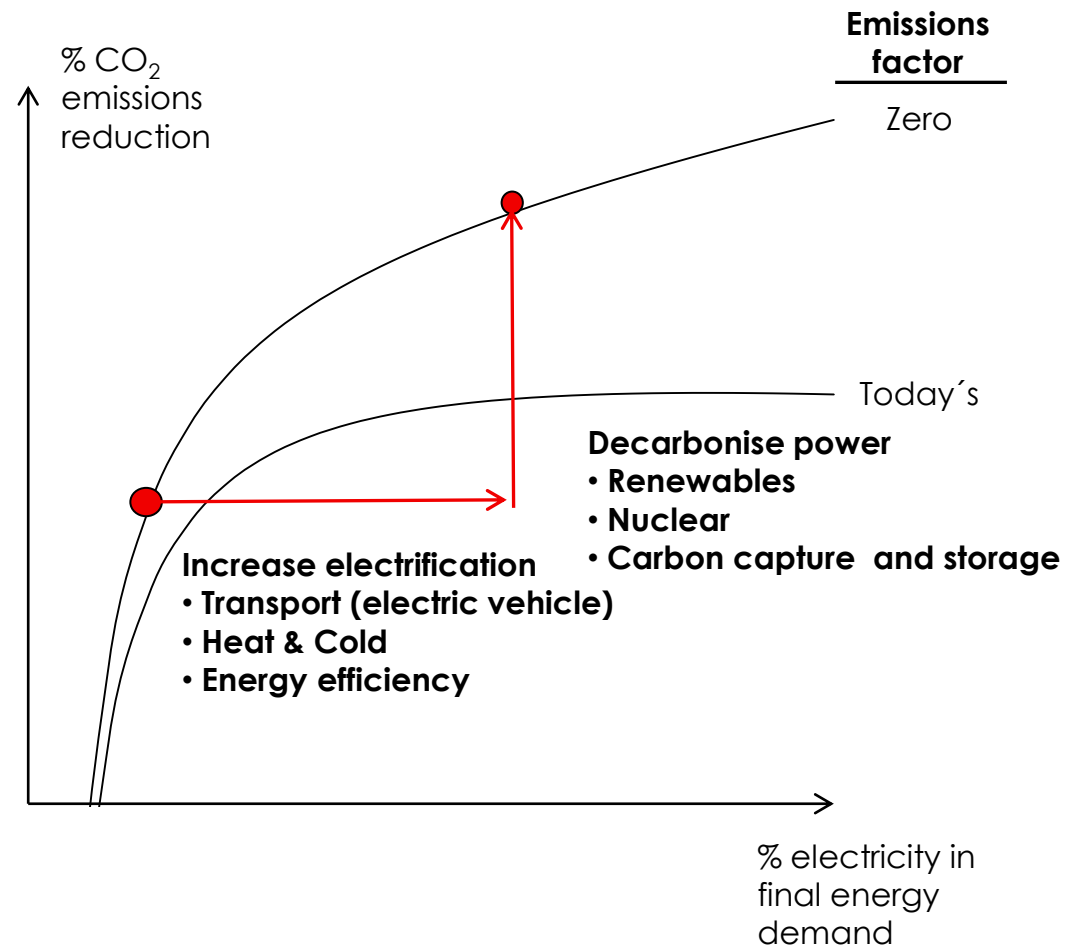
% $CO_2$ emissions reduction

Emissions factor

Zero

Today´s

Decarbonise power
• Renewables
• Nuclear
• Carbon capture and storage

Increase electrification
• Transport (electric vehicle)
• Heat & Cold
• Energy efficiency

% electricity in final energy demand